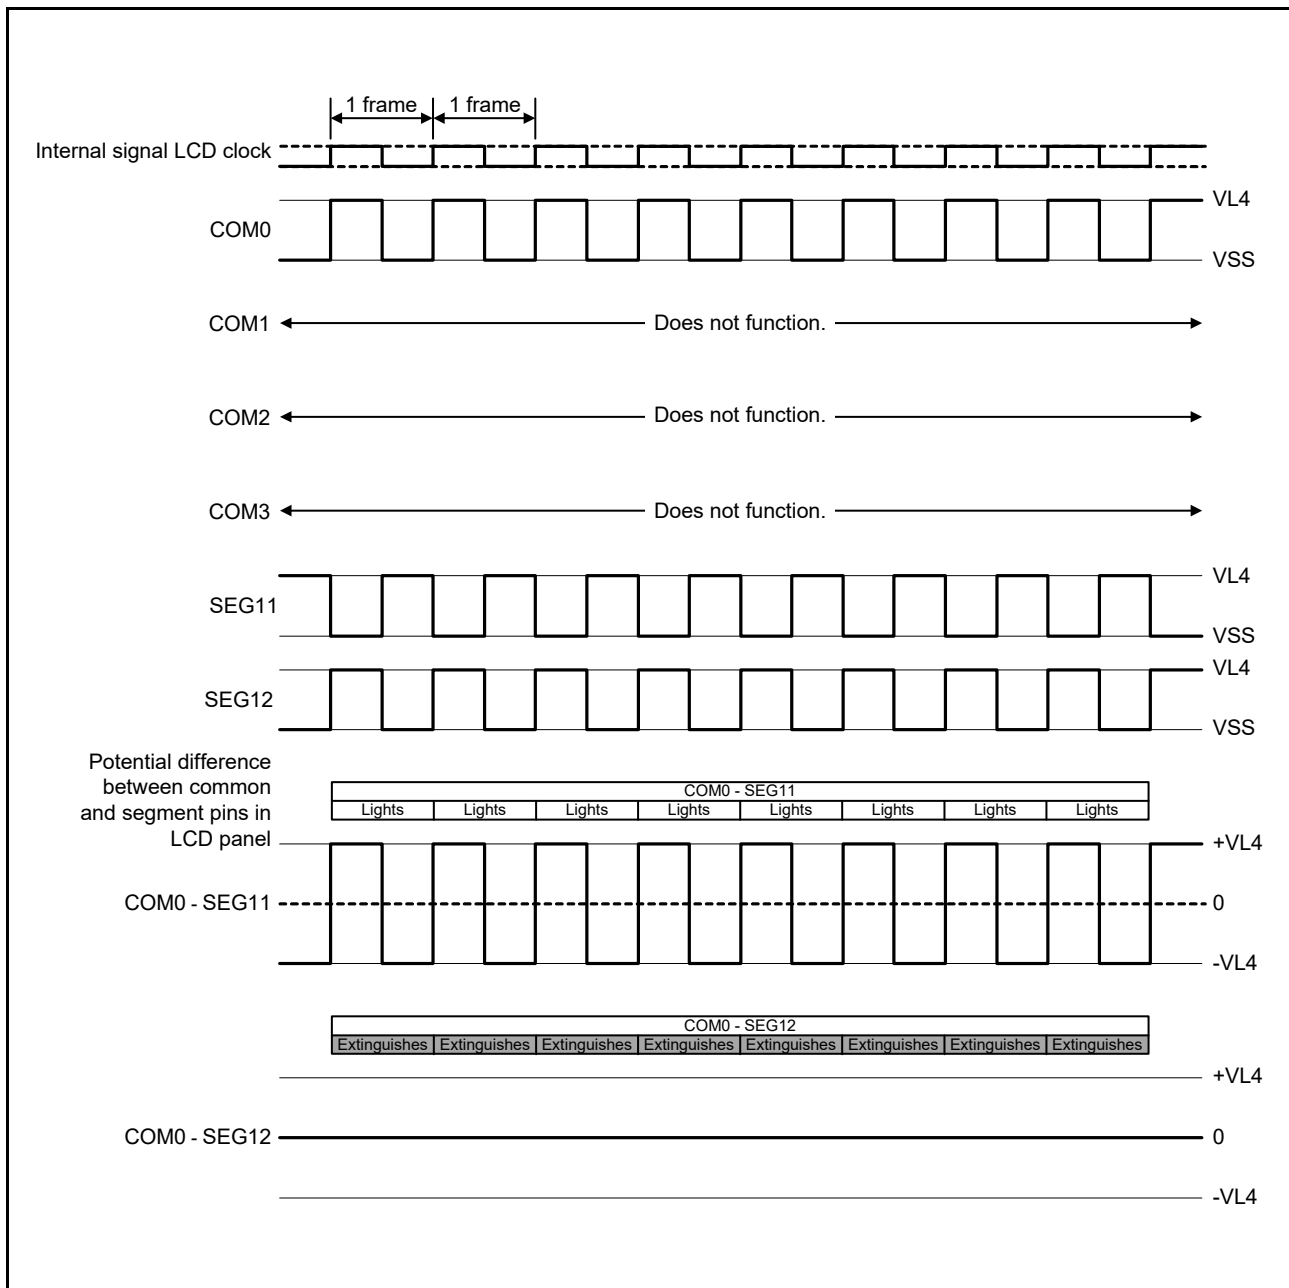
1 frame 1 frame

Internal signal LCD clock

COM0 VL4 VSS

COM1 Does not function.

COM2 Does not function.

COM3 Does not function.

SEG11 VL4 VSS

SEG12 VL4 VSS

Potential difference between common and segment pins in LCD panel

| COM0 - SEG11 | | | | | | | |
|---|---|---|---|---|---|---|---|
| Lights | Lights | Lights | Lights | Lights | Lights | Lights | Lights |

COM0 - SEG11 +VL4 0 -VL4

| COM0 - SEG12 | | | | | | | |
|---|---|---|---|---|---|---|---|
| Extinguishes | Extinguishes | Extinguishes | Extinguishes | Extinguishes | Extinguishes | Extinguishes | Extinguishes |

COM0 - SEG12 +VL4 0 -VL4